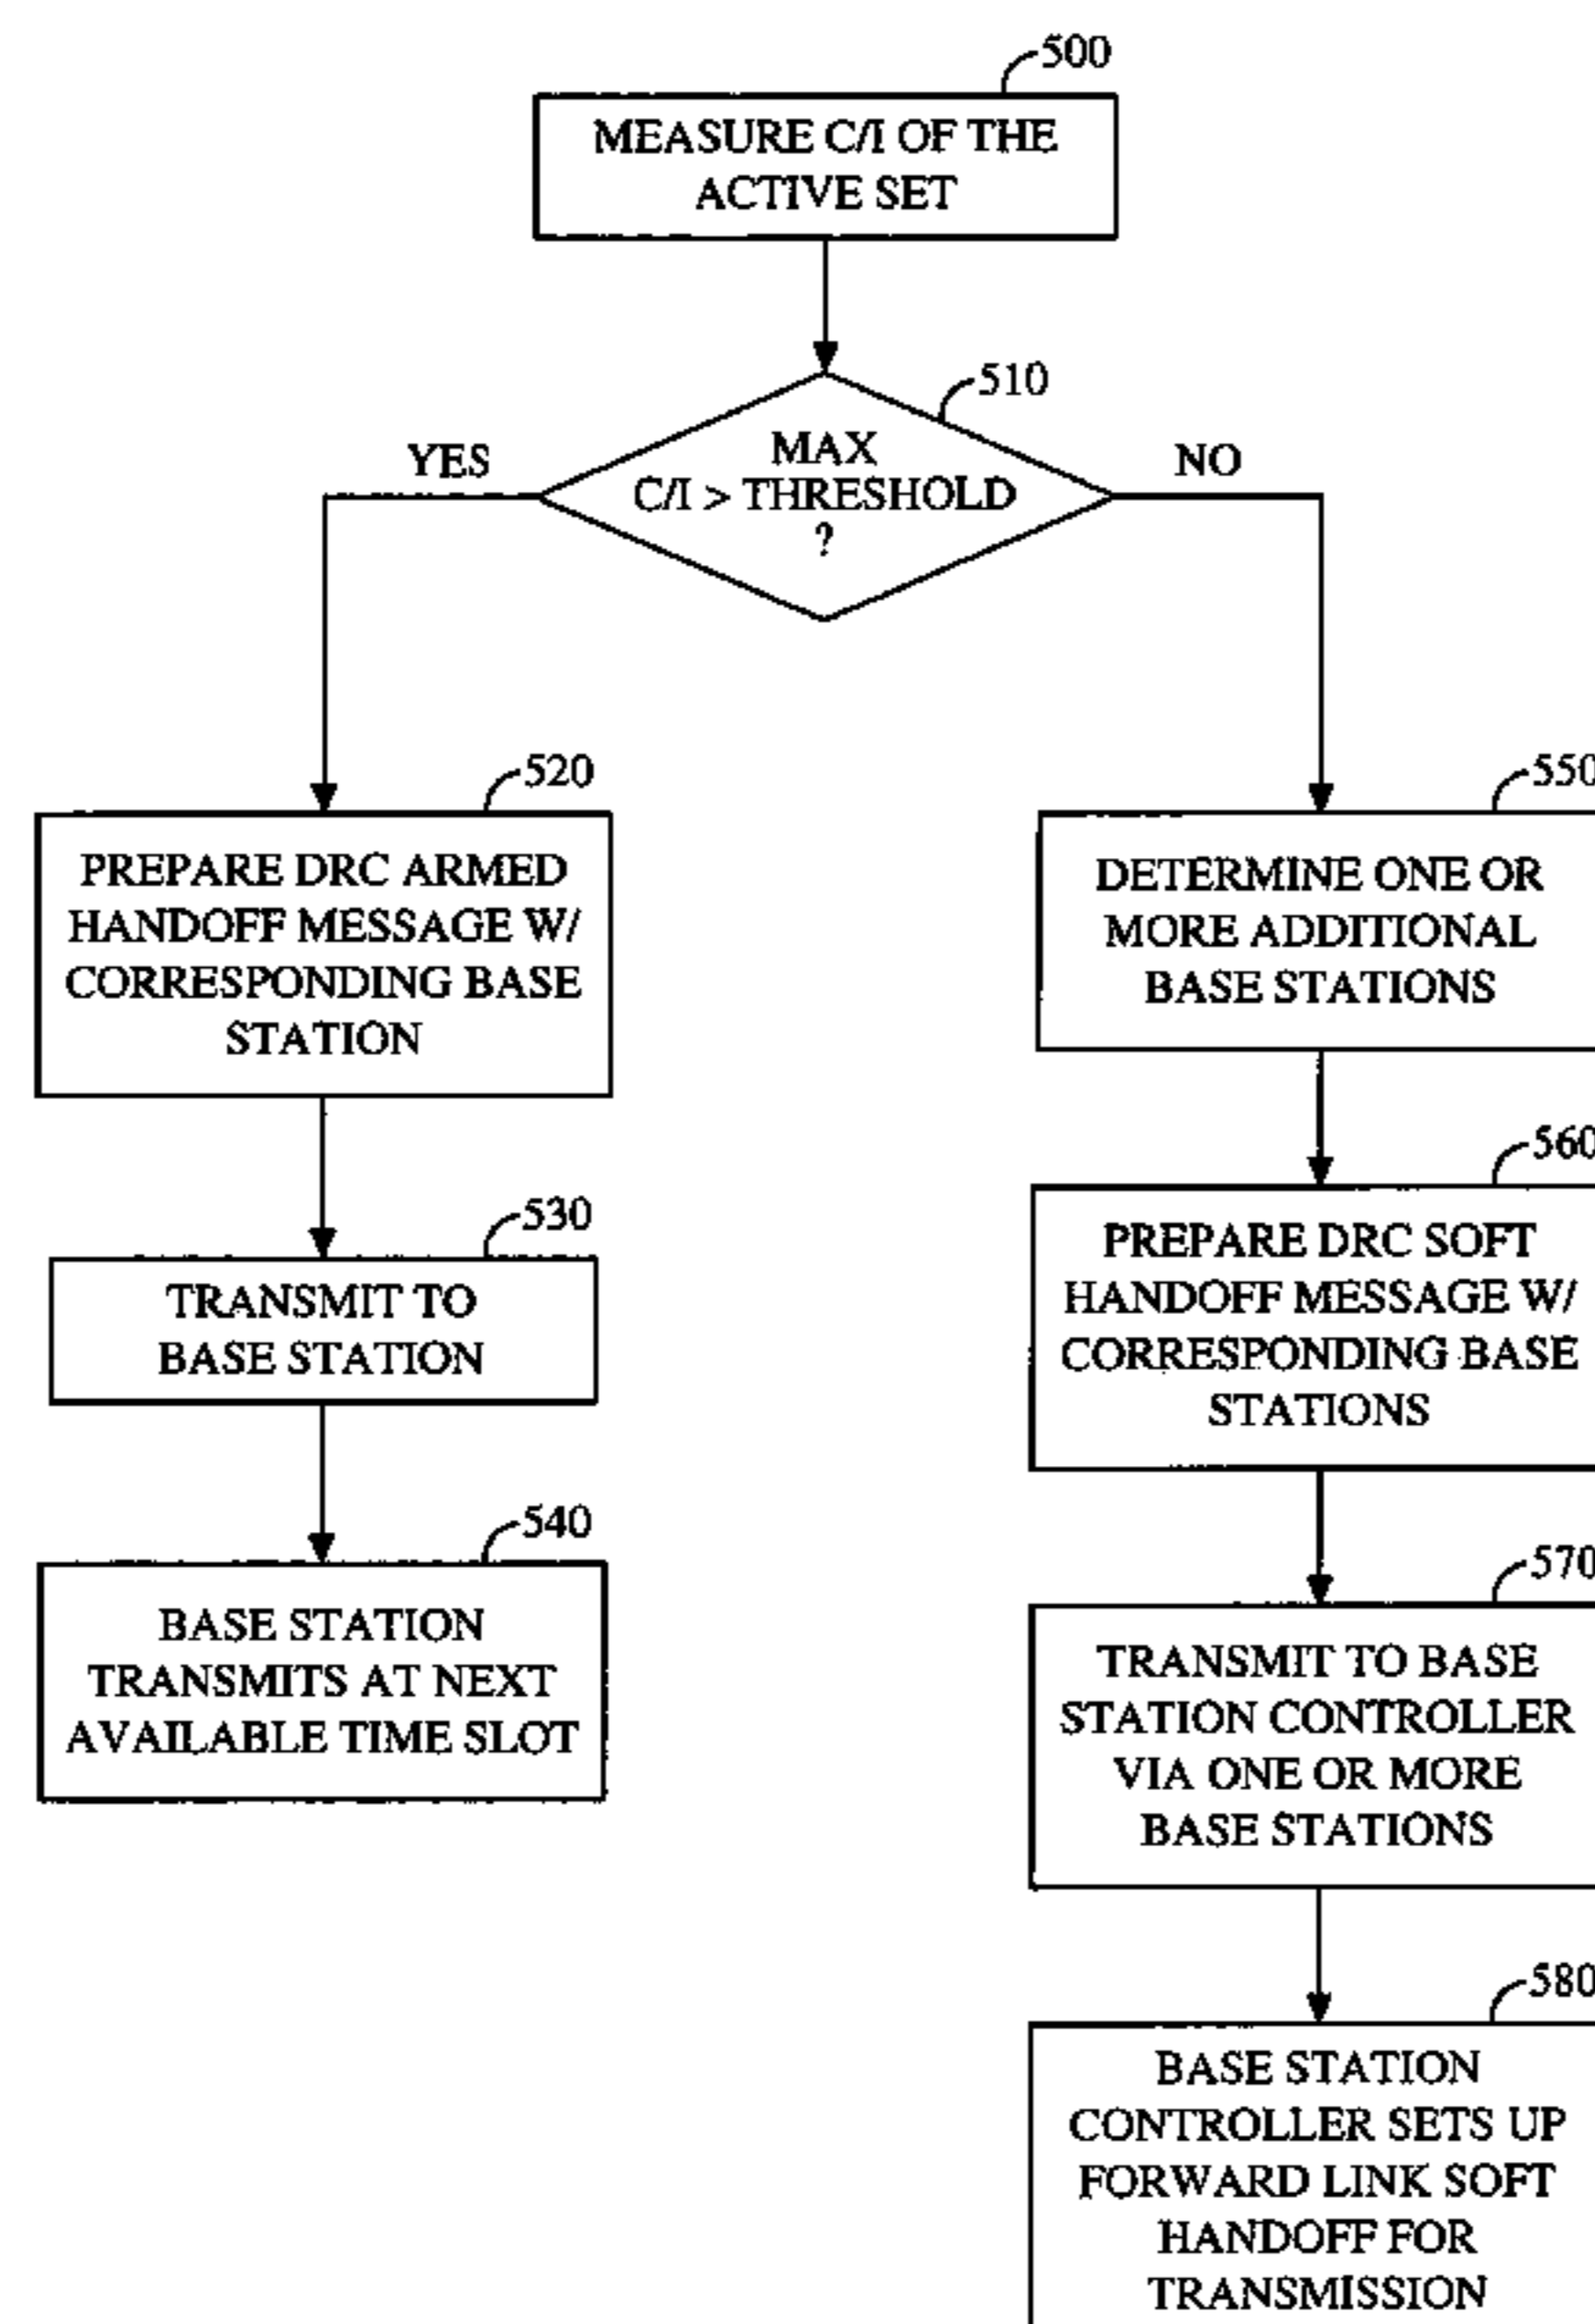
500
MEASURE C/I OF THE ACTIVE SET

510
MAX C/I > THRESHOLD ?

YES

NO

520
PREPARE DRC ARMED HANDOFF MESSAGE W/ CORRESPONDING BASE STATION

530
TRANSMIT TO BASE STATION

540
BASE STATION TRANSMITS AT NEXT AVAILABLE TIME SLOT

550
DETERMINE ONE OR MORE ADDITIONAL BASE STATIONS

560
PREPARE DRC SOFT HANDOFF MESSAGE W/ CORRESPONDING BASE STATIONS

570
TRANSMIT TO BASE STATION CONTROLLER VIA ONE OR MORE BASE STATIONS

580
BASE STATION CONTROLLER SETS UP FORWARD LINK SOFT HANDOFF FOR TRANSMISSION